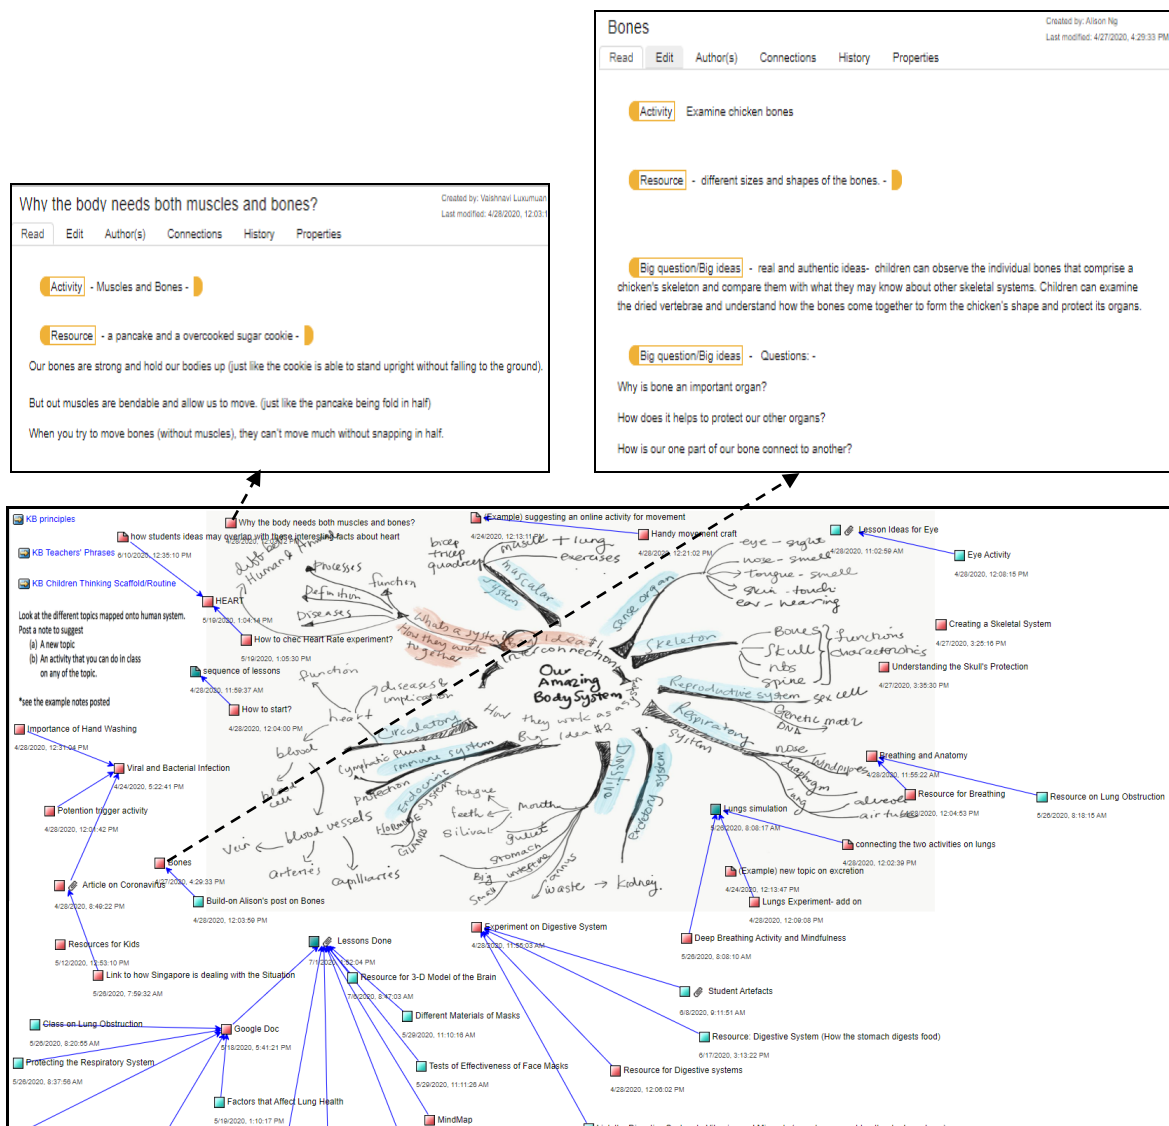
Bones
Created by: Alison Ng
Last modified: 4/27/2020, 4:29:33 PM
Read Edit Author(s) Connections History Properties

Activity Examine chicken bones

Resource - different sizes and shapes of the bones. -

Big question/Big ideas - real and authentic ideas- children can observe the individual bones that comprise a chicken's skeleton and compare them with what they may know about other skeletal systems. Children can examine the dried vertebrae and understand how the bones come together to form the chicken's shape and protect its organs.

Big question/Big ideas - Questions: -

Why is bone an important organ?

How does it helps to protect our other organs?

How is our one part of our bone connect to another?

Why the body needs both muscles and bones?
Created by: Vaishnavi Luxumuan
Last modified: 4/28/2020, 12:03:1
Read Edit Author(s) Connections History Properties

Activity - Muscles and Bones -

Resource - a pancake and a overcooked sugar cookie -

Our bones are strong and hold our bodies up (just like the cookie is able to stand upright without falling to the ground).

But out muscles are bendable and allow us to move. (just like the pancake being fold in half)

When you try to move bones (without muscles), they can't move much without snapping in half.

KB principles
KB Teachers' Phrases 6/10/2020, 12:35:10 PM
KB Children Thinking Scaffold/Routine
Look at the different topics mapped onto human system. Post a note to suggest
(a) A new topic
(b) An activity that you can do in class on any of the topic.
*see the example notes posted
how students ideas may overlap with these interesting facts about heart
Why the body needs both muscles and bones?
4/28/2020, 12:03:1
(Example) suggesting an online activity for movement
4/24/2020, 12:13:11 PM
Handy movement craft
4/28/2020, 12:21:02 PM
Lesson Ideas for Eye
4/28/2020, 11:02:59 AM
Eye Activity
4/28/2020, 12:08:15 PM
HEART
5/19/2020, 1:04:14 PM
How to chec Heart Rate experiment?
5/19/2020, 1:05:30 PM
sequence of lessons
4/28/2020, 11:59:37 AM
How to start?
4/28/2020, 12:04:00 PM
Importance of Hand Washing
4/28/2020, 12:31:04 PM
Viral and Bacterial Infection
4/24/2020, 5:22:41 PM
Potention trigger activity
4/28/2020, 12:01:42 PM
Bones
4/27/2020, 4:29:33 PM
Article on Coronavirus
4/28/2020, 8:49:22 PM
Build-on Alison's post on Bones
4/28/2020, 12:03:59 PM
Resources for Kids
5/12/2020, 12:53:10 PM
Link to how Singapore is dealing with the Situation
5/26/2020, 7:59:32 AM
Lessons Done
7/1/2020, 2:52:04 PM
Resource for 3-D Model of the Brain
7/6/2020, 8:47:03 AM
Different Materials of Masks
5/29/2020, 11:10:16 AM
Class on Lung Obstruction
5/26/2020, 8:20:55 AM
Google Doc
5/18/2020, 5:41:21 PM
Protecting the Respiratory System
5/26/2020, 8:37:56 AM
Tests of Effectiveness of Face Masks
5/29/2020, 11:11:26 AM
Factors that Affect Lung Health
5/19/2020, 1:10:17 PM
MindMap
Creating a Skeletal System
4/27/2020, 3:25:16 PM
Understanding the Skull's Protection
4/27/2020, 3:35:30 PM
Breathing and Anatomy
4/28/2020, 11:55:22 AM
Resource for Breathing
4/28/2020, 12:04:53 PM
Resource on Lung Obstruction
5/26/2020, 8:18:15 AM
Lungs simulation
5/26/2020, 8:08:17 AM
connecting the two activities on lungs
4/28/2020, 12:02:39 PM
(Example) new topic on excretion
4/24/2020, 12:13:47 PM
Lungs Experiment- add on
4/28/2020, 12:09:08 PM
Experiment on Digestive System
4/28/2020, 11:55:03 AM
Deep Breathing Activity and Mindfulness
5/26/2020, 8:08:10 AM
Student Artefacts
6/8/2020, 9:11:51 AM
Resource: Digestive System (How the stomach digests food)
6/17/2020, 3:13:22 PM
Resource for Digestive systems
4/28/2020, 12:06:02 PM

Our Amazing Body System
Human body parts
Processes
function
Definition
Diseases
What a system?
How they work together
Interconnection
bicep tricep quadricep
muscle
muscular system
+ lung exercises
sense organ
eye - sight
nose - smell
tongue - smell
skin - touch
ear - hearing
Skeleton
Bones
Skull
ribs
spine
functions
characteristics
Reproductive system
sex cell
Genetic make
DNA
Respiratory System
nose
windpipes
alveoli
air tubes
diaphragm
Big Idea #2
How they work as a system
function
diseases & complication
heart
Circulatory
blood
blood cell
Lymphatic fluid
Immune system
protection
Endocrine system
Hormone
GLAND
tongue
teeth
Saliva
mouth
gullet
stomach
Big intestine
small
anus
waste
kidney
Digestive
excretory system
vein
blood vessels
arteries
capillaries